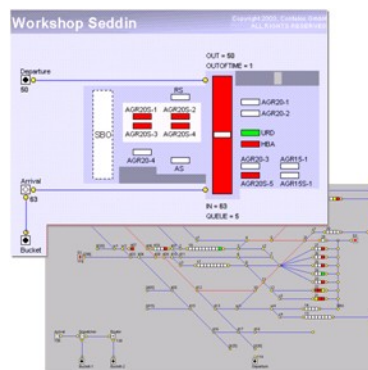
Workshop Seddin

Copyright 2002, Cosimo GmbH
ALL RIGHTS RESERVED

OUT = 50
OUTOFTIME = 1

Departure
50

RS

AGR20S-1
AGR20S-2
AGR20S-3
AGR20S-4

SBO

AGR20-4

AS

AGR20-1
AGR20-2

URD
HBA

AGR20-3
AGR20S-5
AGR15-1
AGR15S-1

IN = 63
QUEUE = 5

Arrival
63

Bucket

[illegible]